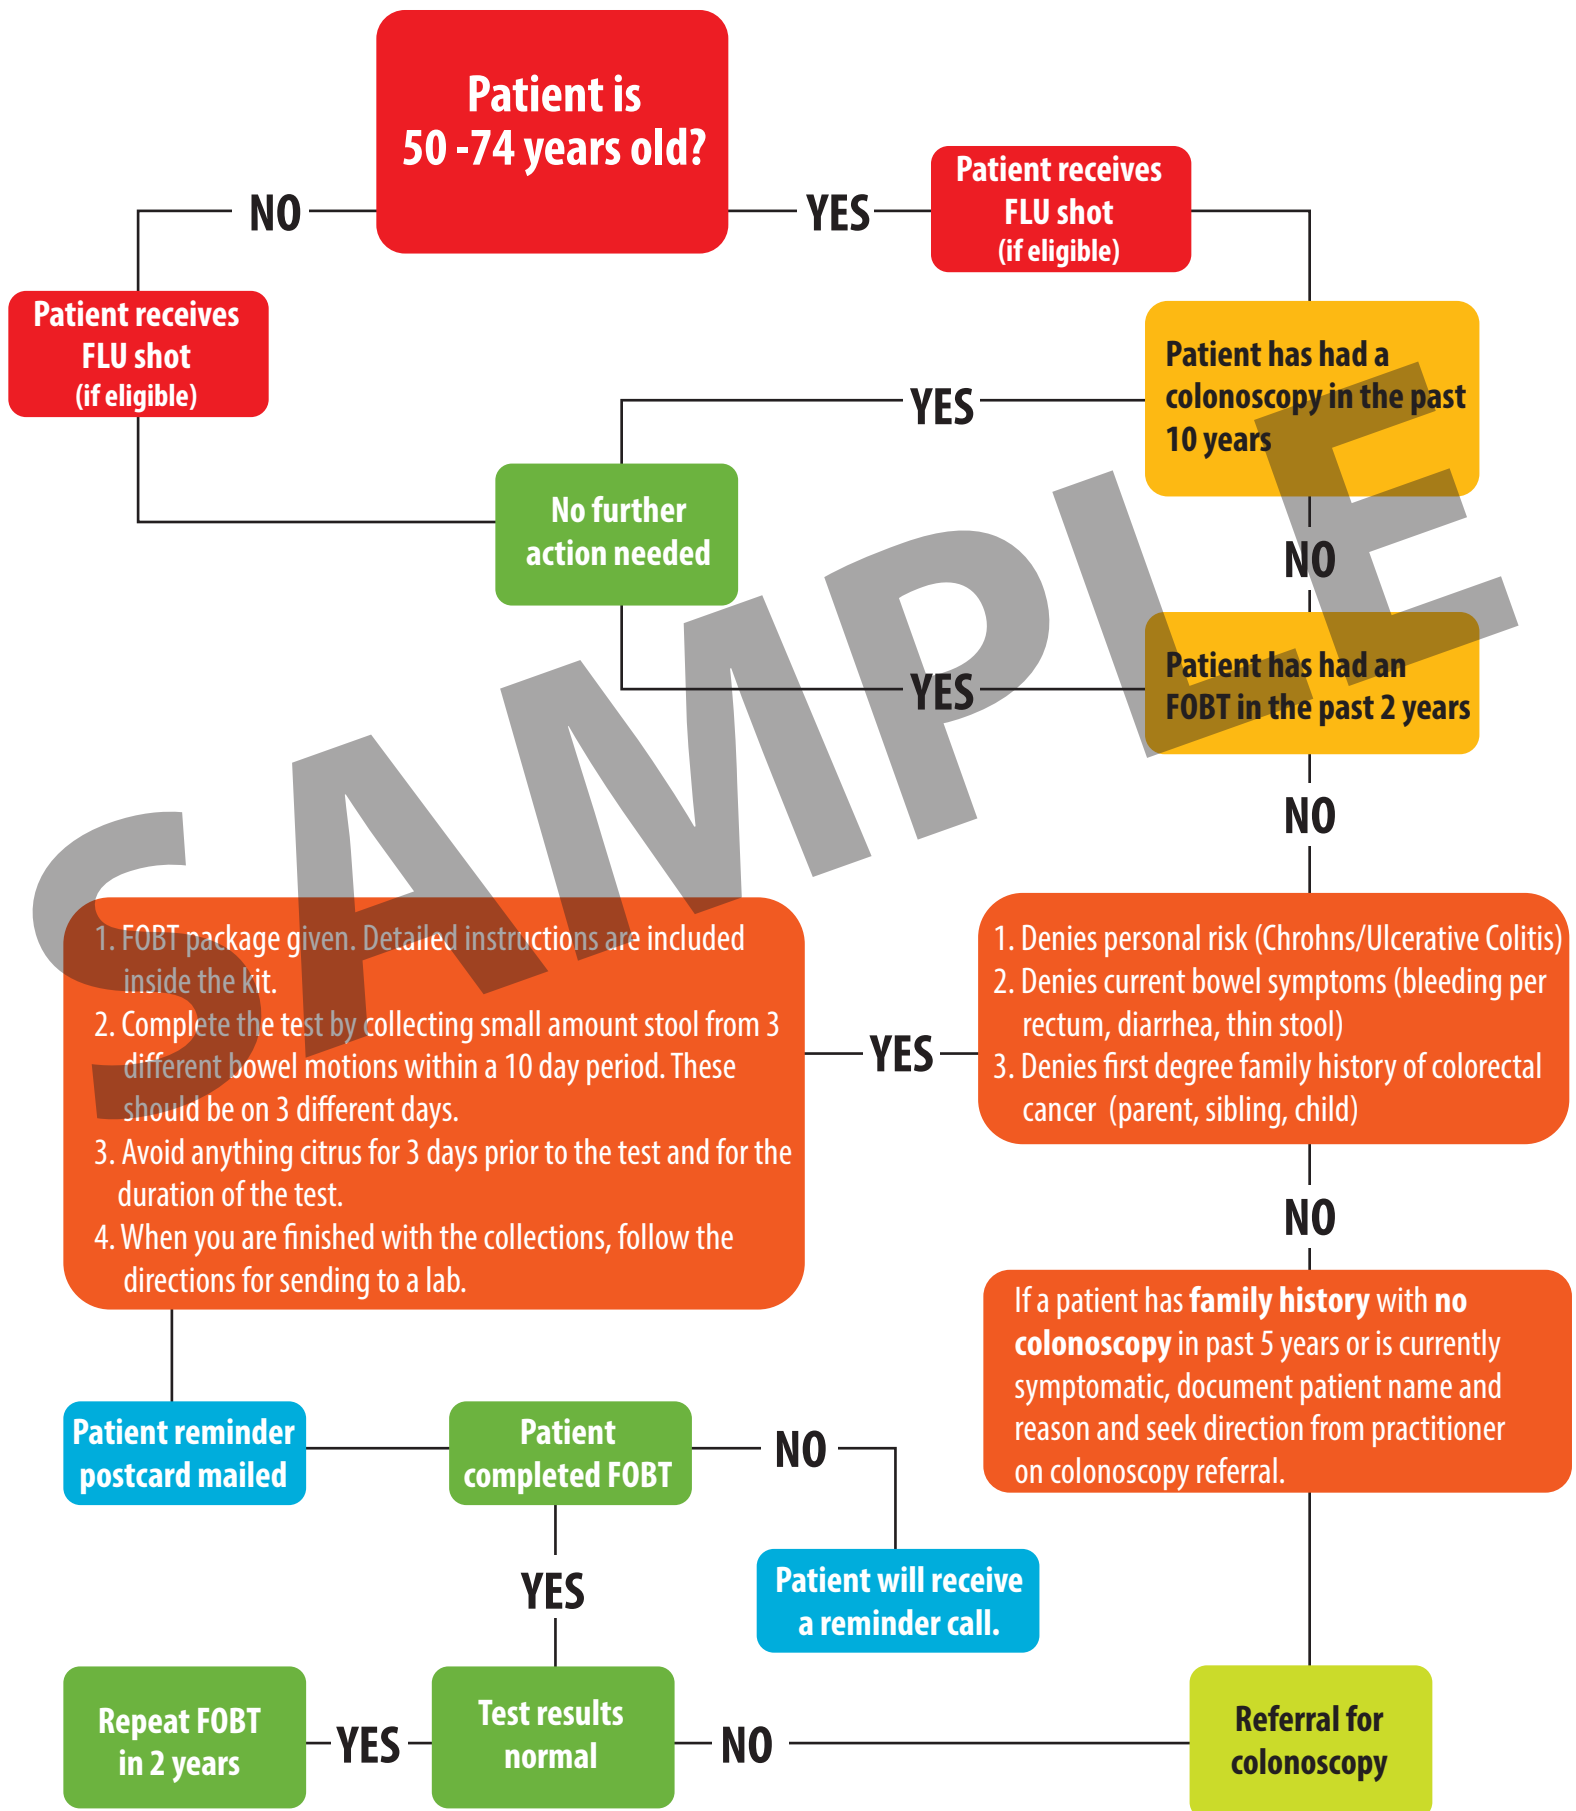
Patient is 50 -74 years old?

NO

YES

Patient receives FLU shot (if eligible)

Patient receives FLU shot (if eligible)

Patient has had a colonoscopy in the past 10 years

YES

No further action needed

NO

Patient has had an FOBT in the past 2 years

YES

NO

SAMPLE

1. FOBT package given. Detailed instructions are included inside the kit.
2. Complete the test by collecting small amount stool from 3 different bowel motions within a 10 day period. These should be on 3 different days.
3. Avoid anything citrus for 3 days prior to the test and for the duration of the test.
4. When you are finished with the collections, follow the directions for sending to a lab.

YES

1. Denies personal risk (Chrohns/Ulcerative Colitis)
2. Denies current bowel symptoms (bleeding per rectum, diarrhea, thin stool)
3. Denies first degree family history of colorectal cancer (parent, sibling, child)

NO

If a patient has **family history** with **no colonoscopy** in past 5 years or is currently symptomatic, document patient name and reason and seek direction from practitioner on colonoscopy referral.

Patient reminder postcard mailed

Patient completed FOBT

NO

Patient will receive a reminder call.

YES

Repeat FOBT in 2 years

YES

Test results normal

NO

Referral for colonoscopy